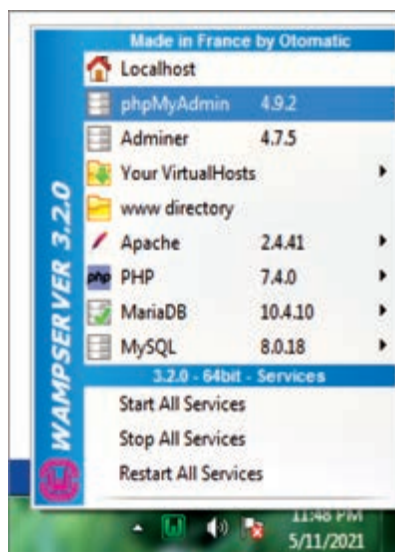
Made in France by Otomatic

Localhost

phpMyAdmin 4.9.2

Adminer 4.7.5

Your VirtualHosts

www directory

Apache 2.4.41

php PHP 7.4.0

MariaDB 10.4.10

MySQL 8.0.18

3.2.0 - 64bit - Services

Start All Services

Stop All Services

Restart All Services

WAMPSERVER 3.2.0

11:48 PM
5/11/2021